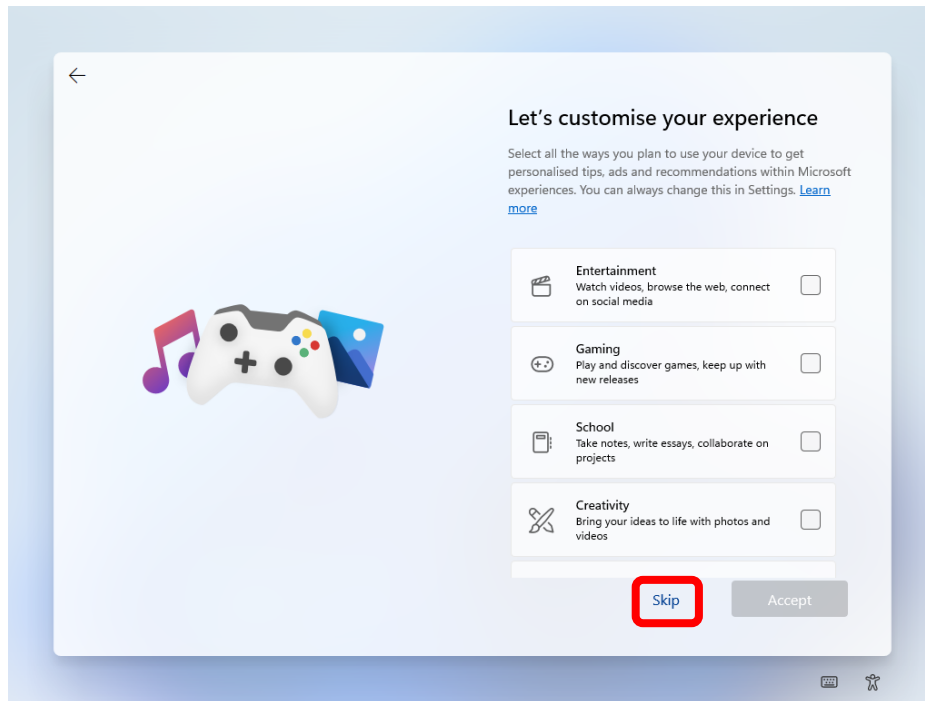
Let’s customise your experience

Select all the ways you plan to use your device to get personalised tips, ads and recommendations within Microsoft experiences. You can always change this in Settings. Learn more

Entertainment
Watch videos, browse the web, connect on social media

Gaming
Play and discover games, keep up with new releases

School
Take notes, write essays, collaborate on projects

Creativity
Bring your ideas to life with photos and videos

Skip

Accept